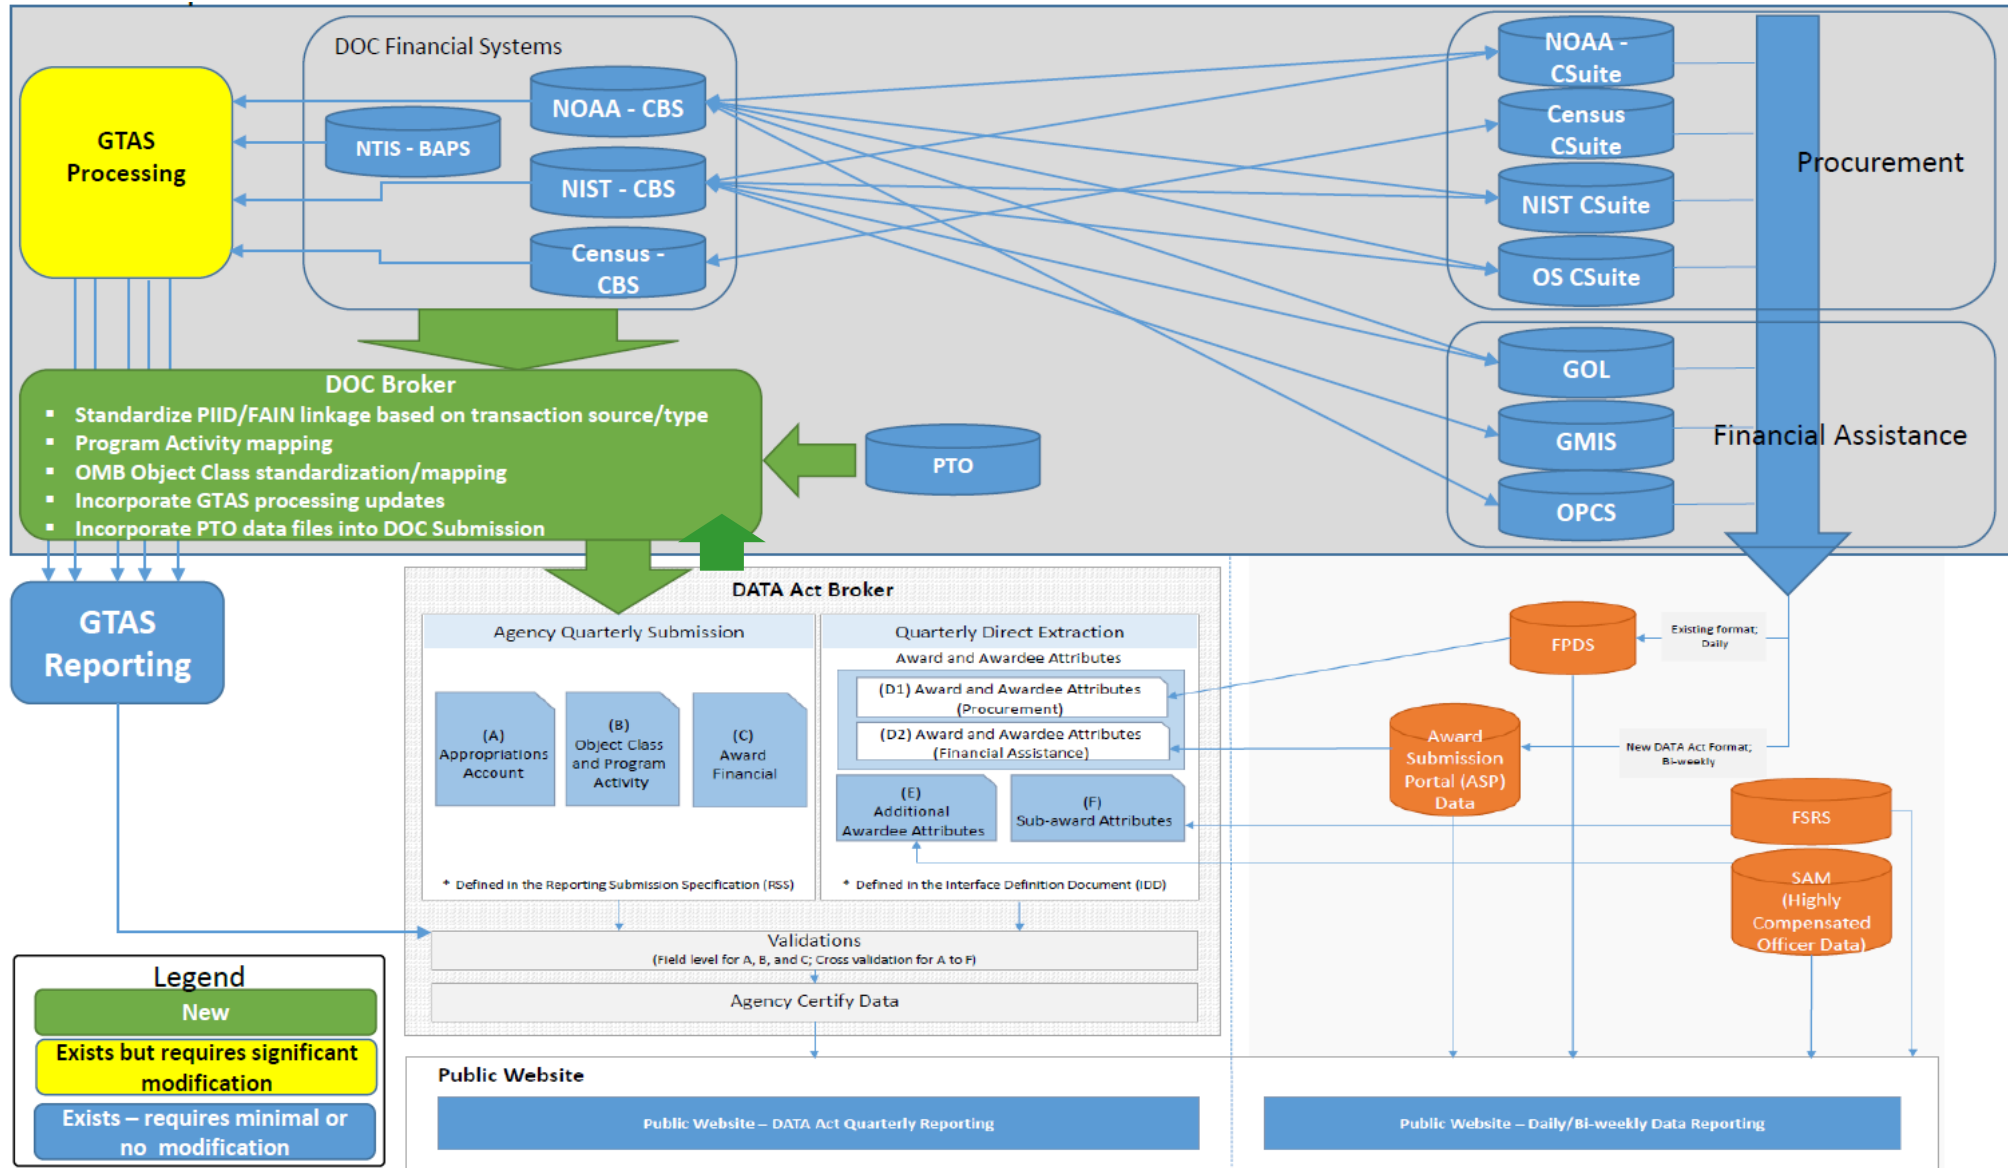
DOC Financial Systems

GTAS Processing

NTIS - BAPS

NOAA - CBS

NIST - CBS

Census - CBS

NOAA - CSuite

Census CSuite

NIST CSuite

OS CSuite

Procurement

GOL

GMIS

OPCS

Financial Assistance

DOC Broker
- Standardize PIID/FAIN linkage based on transaction source/type
- Program Activity mapping
- OMB Object Class standardization/mapping
- Incorporate GTAS processing updates
- Incorporate PTO data files into DOC Submission

PTO

GTAS Reporting

DATA Act Broker

Agency Quarterly Submission

(A) Appropriations Account

(B) Object Class and Program Activity

(C) Award Financial

* Defined in the Reporting Submission Specification (RSS)

Quarterly Direct Extraction

Award and Awardee Attributes

(D1) Award and Awardee Attributes (Procurement)

(D2) Award and Awardee Attributes (Financial Assistance)

(E) Additional Awardee Attributes

(F) Sub-award Attributes

* Defined in the Interface Definition Document (IDD)

Validations
(Field level for A, B, and C; Cross validation for A to F)

Agency Certify Data

FPDS

Existing format; Daily

Award Submission Portal (ASP) Data

New DATA Act Format; Bi-weekly

FSRS

SAM (Highly Compensated Officer Data)

Legend
New
Exists but requires significant modification
Exists – requires minimal or no modification

Public Website

Public Website – DATA Act Quarterly Reporting

Public Website – Daily/Bi-weekly Data Reporting